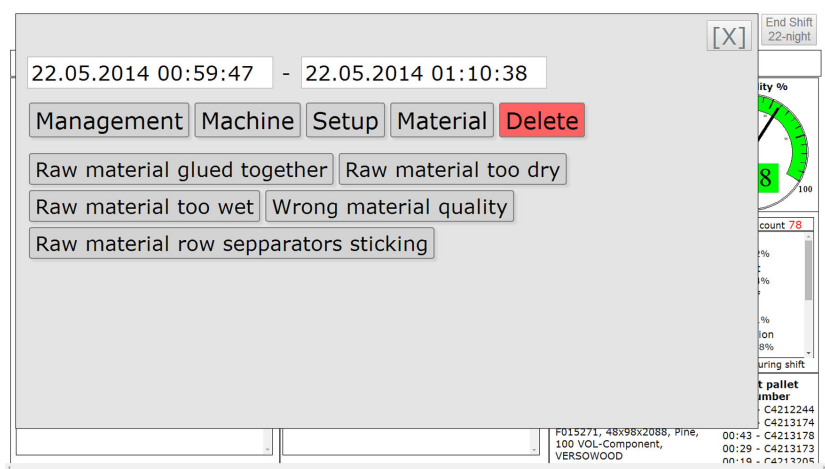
[X]

End Shift
22-night

22.05.2014 00:59:47 - 22.05.2014 01:10:38

Management Machine Setup Material Delete

Raw material glued together Raw material too dry
Raw material too wet Wrong material quality
Raw material row sepparators sticking

ity %

8

100

count 78

2%

%

%

tion
8%

uring shift

t pallet
umber
- C4212244
- C4213174
00:43 - C4213178
00:29 - C4213173
00:19 - C4213205

F015271, 48x98x2088, Pine, 100 VOL-Component, VERSOWOOD